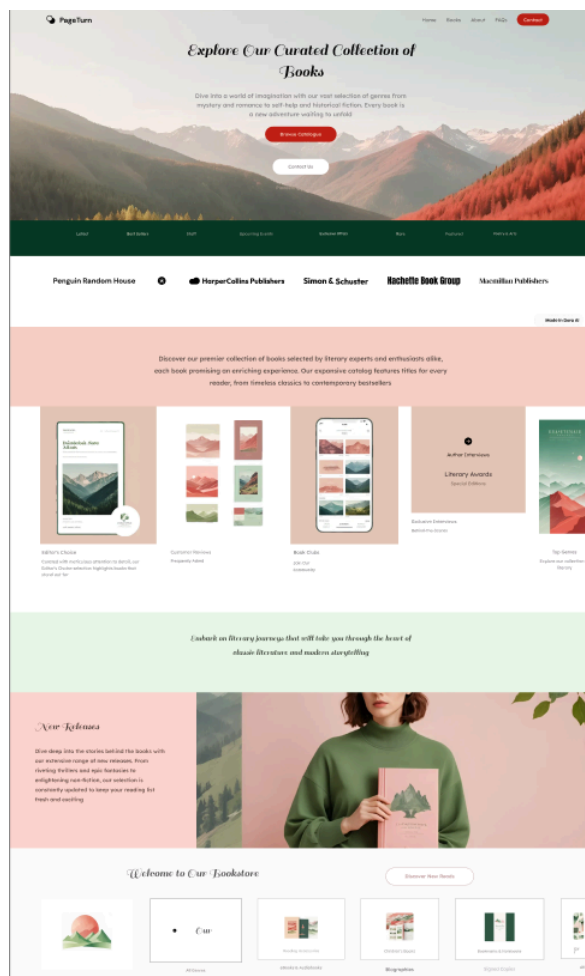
PageTurn

Home Books About FAQs Contact

Explore Our Curated Collection of Books

Dive into a world of imagination with our vast selection of genres from mystery and romance to self-help and historical fiction. Every book is a new adventure waiting to unfold

Browse Catalogue

Contact Us

Latest Best Seller Staff Upcoming Events Summer Offer Bars Featured Men's & Kit

Penguin Random House HarperCollins Publishers Simon & Schuster Hachette Book Group Macmillan Publishers

Made in Gen AI

Discover our premier collection of books selected by literary experts and enthusiasts alike, each book promising an enriching experience. Our expansive catalog features titles for every reader, from timeless classics to contemporary bestsellers

Author Interviews

Literary Awards

Special Editions

Editor's Choice

Curated with meticulous attention to detail, our Editor's Choice selection highlights books that stand out for

Customer Reviews

Frequently Asked

Book Clubs

Join our community

Exclusive Interviews

Behind the Scenes

Top Genres

Explore our collection library

Embark on literary journeys that will take you through the heart of classic literature and modern storytelling

New Releases

Dive deep into the stories behind the books with our extensive range of new releases. From riveting thrillers and epic fantasies to enlightening non-fiction, our selection is constantly updated to keep your reading list fresh and exciting

Welcome to Our Bookstore

Discover New Reads

Our

All Genres

Mystery & Suspense

Biographies

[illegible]

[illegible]